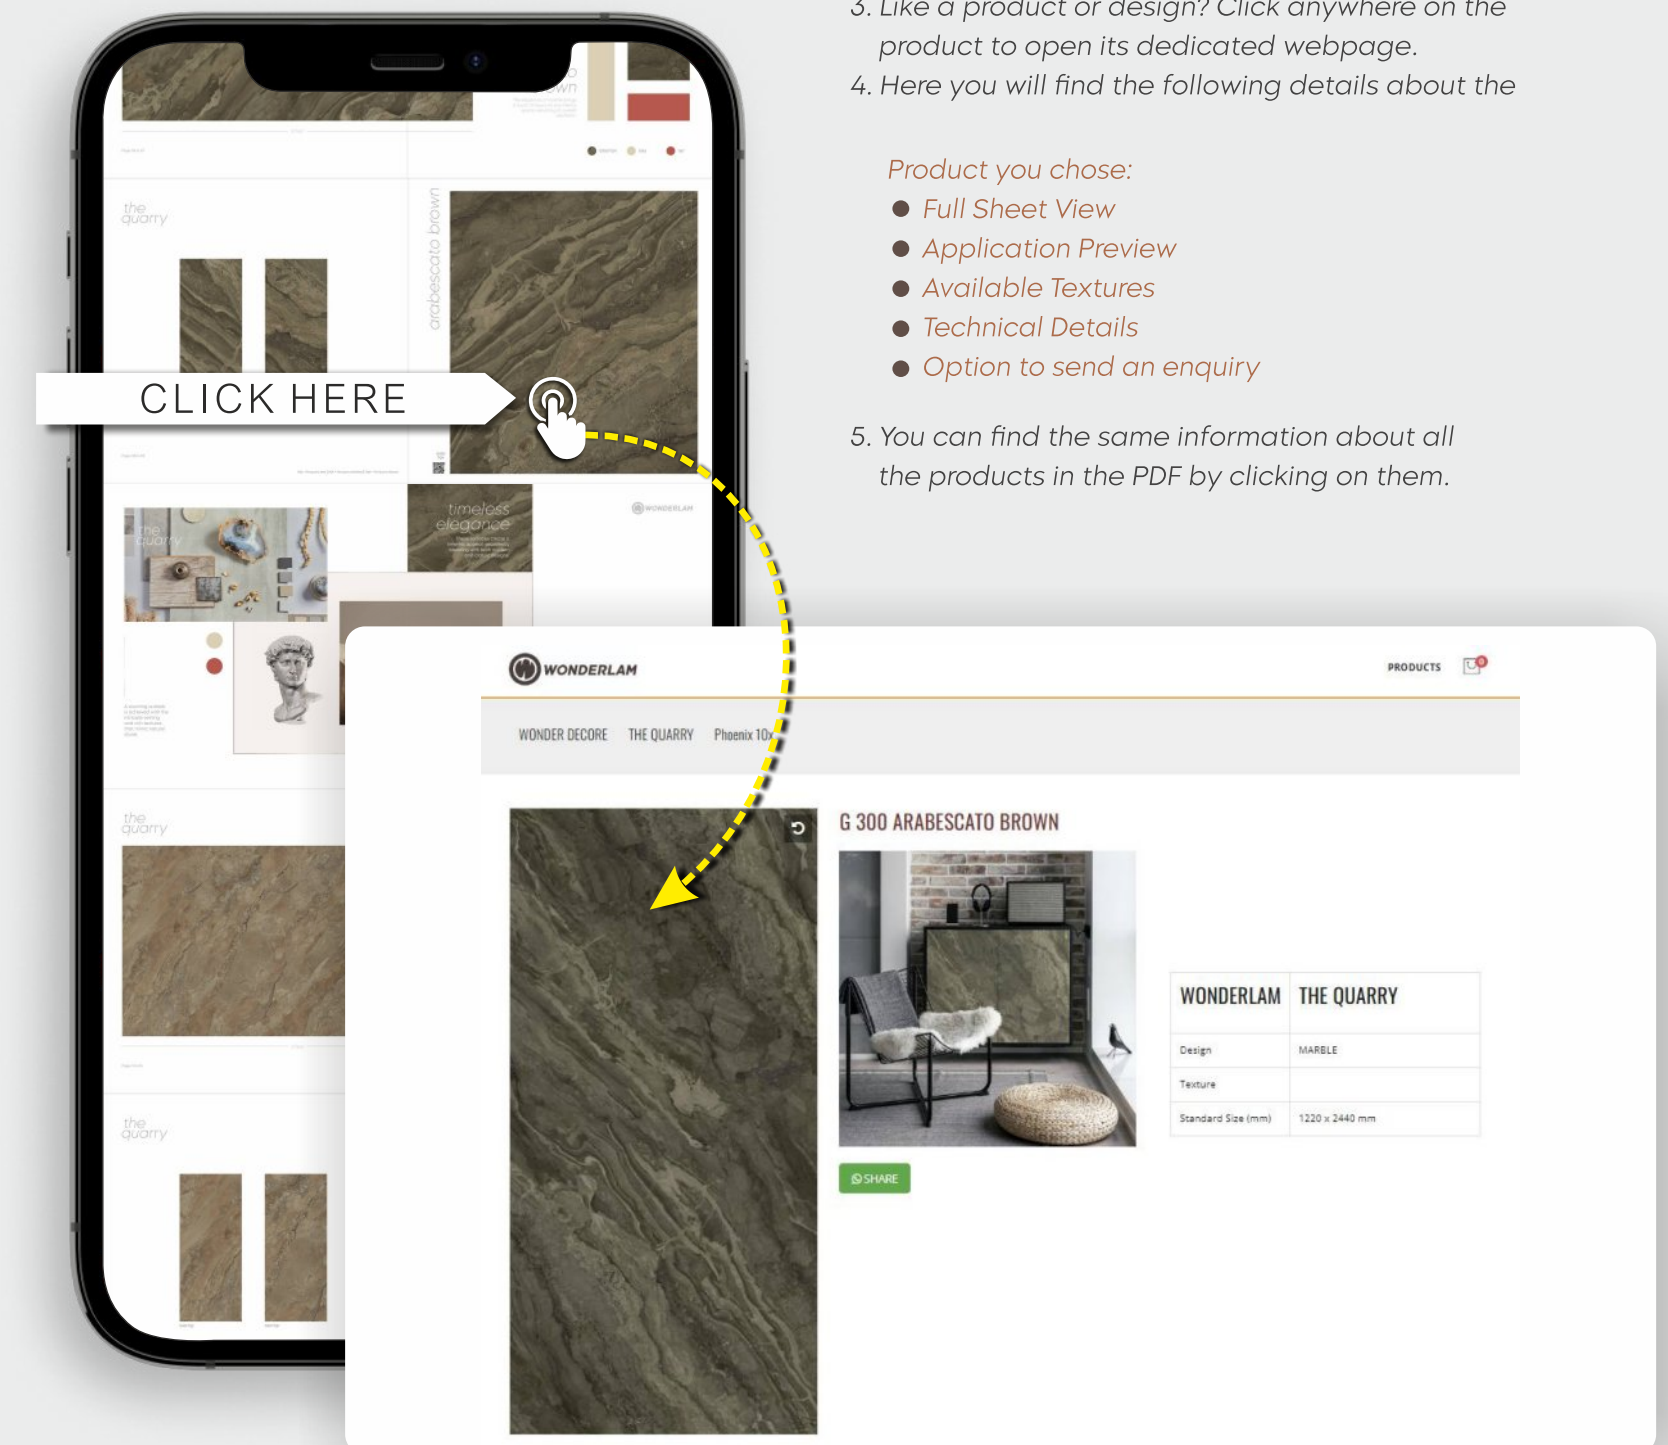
3. Like a product or design? Click anywhere on the product to open its dedicated webpage.
4. Here you will find the following details about the

Product you chose:
- Full Sheet View
- Application Preview
- Available Textures
- Technical Details
- Option to send an enquiry

5. You can find the same information about all the products in the PDF by clicking on them.

the quarry

arabescato brown

CLICK HERE

timeless elegance

WONDERLAM

the quarry

the quarry

WONDERLAM

PRODUCTS

WONDER DECORE THE QUARRY Phoenix 10x

G 300 ARABESCATO BROWN

| WONDERLAM | THE QUARRY |
|---|---|
| Design | MARBLE |
| Texture | |
| Standard Size (mm) | 1220 x 2440 mm |

SHARE